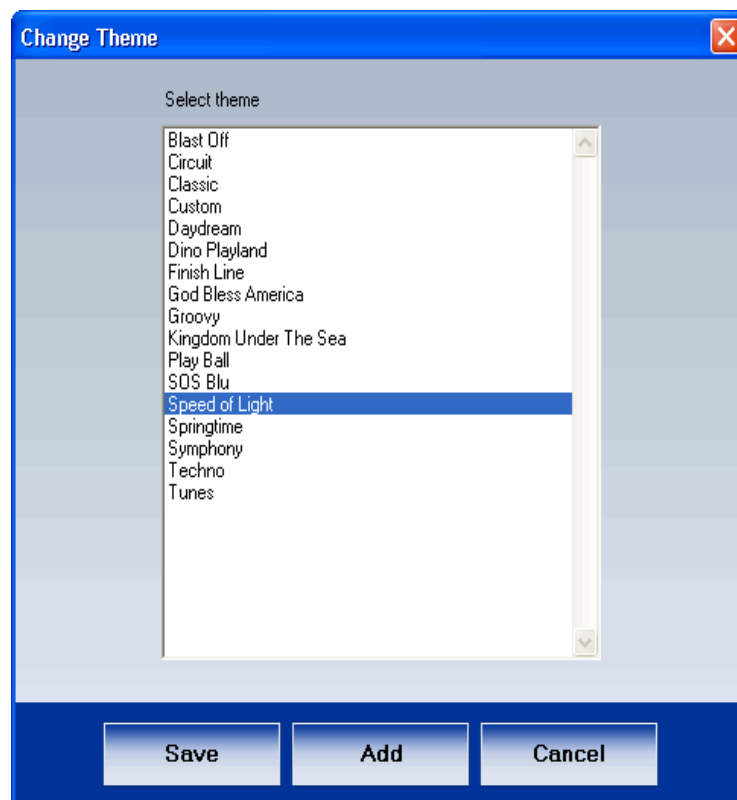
Change Theme

Select theme

Blast Off
Circuit
Classic
Custom
Daydream
Dino Playland
Finish Line
God Bless America
Groovy
Kingdom Under The Sea
Play Ball
SOS Blu
Speed of Light
Springtime
Symphony
Techno
Tunes

Save
Add
Cancel